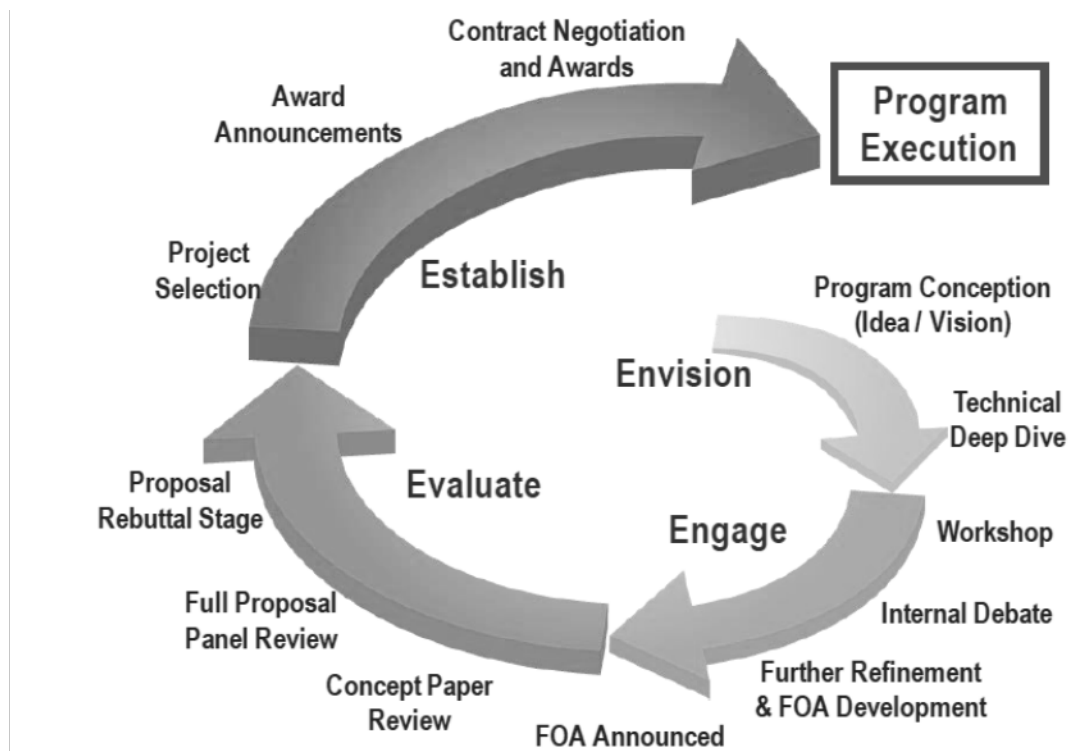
Contract Negotiation and Awards

Program Execution

Award Announcements

Project Selection

Establish

Program Conception (Idea / Vision)

Envision

Technical Deep Dive

Evaluate

Proposal Rebuttal Stage

Engage

Workshop

Full Proposal Panel Review

Internal Debate

Concept Paper Review

Further Refinement & FOA Development

FOA Announced